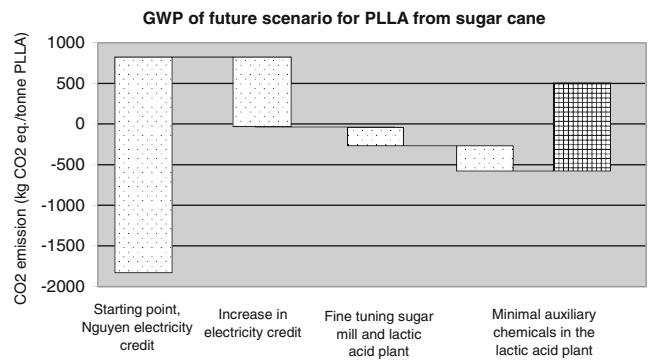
GWP of future scenario for PLLA from sugar cane

CO2 emission (kg CO2 eq./tonne PLLA)

1000
500
0
-500
-1000
-1500
-2000

Starting point, Nguyen electricity credit

Increase in electricity credit

Fine tuning sugar mill and lactic acid plant

Minimal auxiliary chemicals in the lactic acid plant